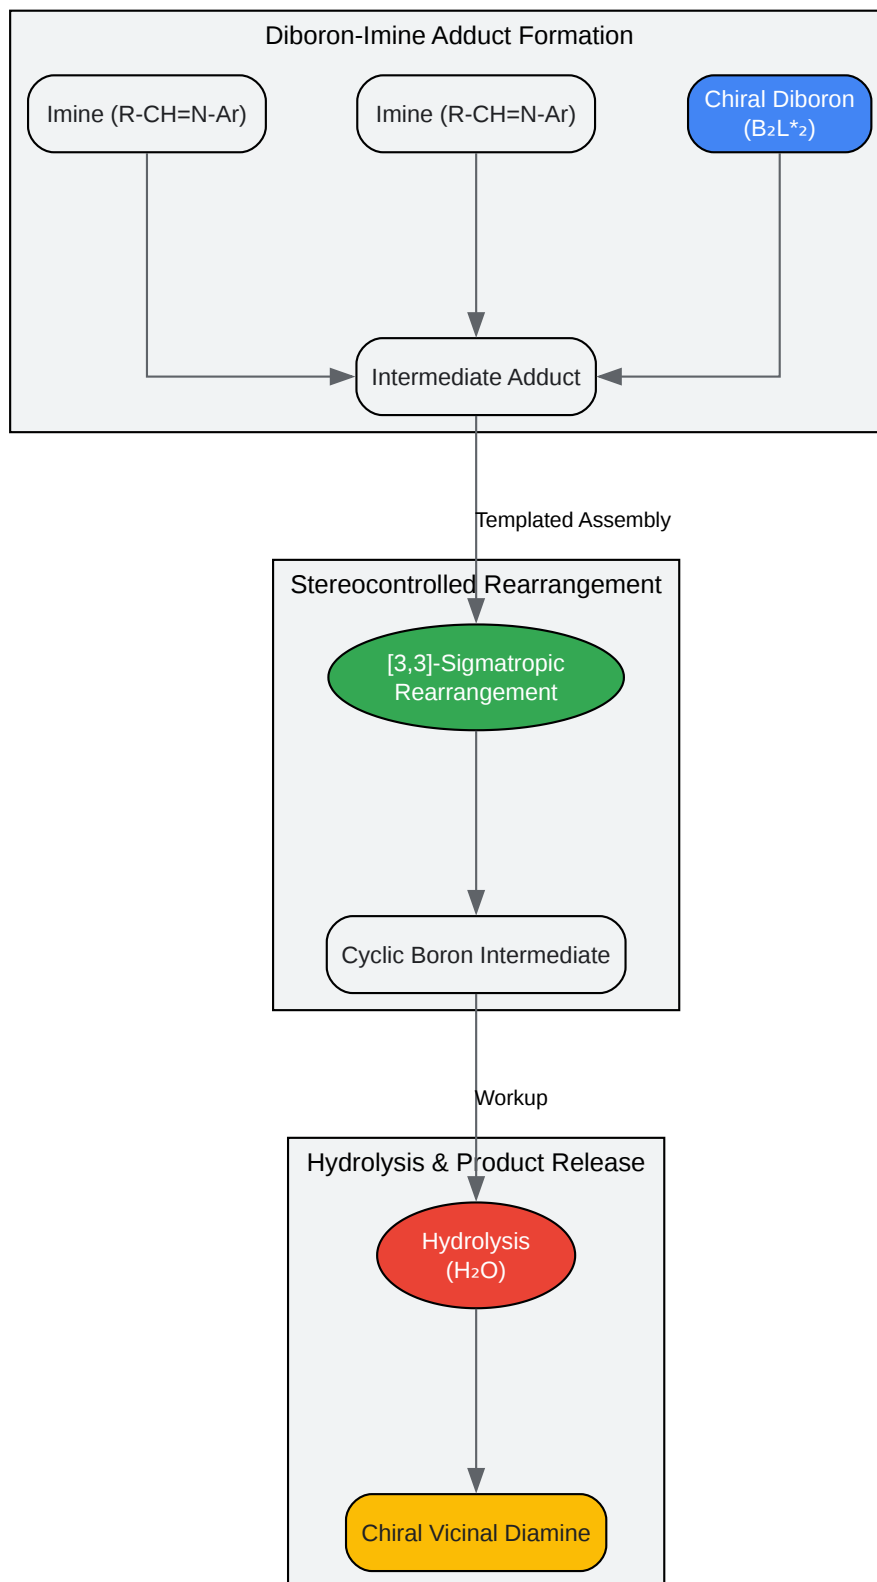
Diboron-Imine Adduct Formation

Imine (R-CH=N-Ar)

Imine (R-CH=N-Ar)

Chiral Diboron ($B_2L^*_2$)

Intermediate Adduct

Templated Assembly

Stereocontrolled Rearrangement

[3,3]-Sigmatropic Rearrangement

Cyclic Boron Intermediate

Workup

Hydrolysis & Product Release

Hydrolysis ($H_2O$)

Chiral Vicinal Diamine